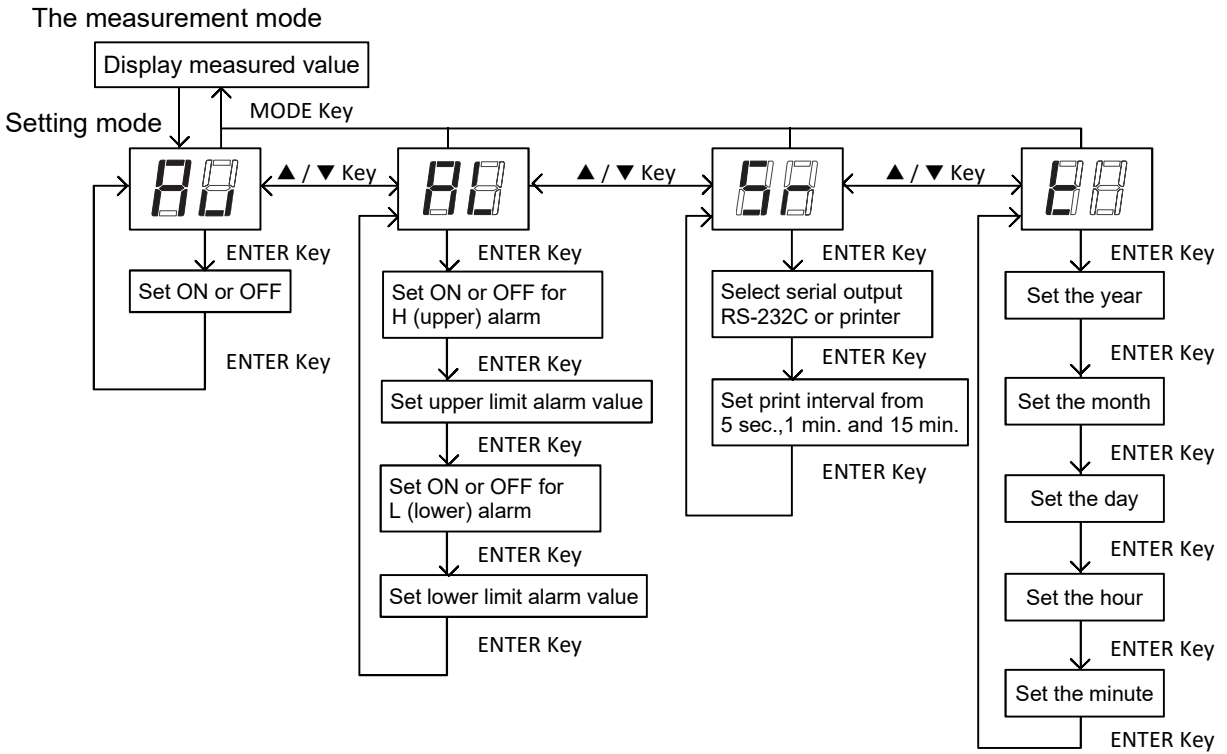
The measurement mode

Display measured value

MODE Key

Setting mode

Au

▲ / ▼ Key

AL

▲ / ▼ Key

Sr

▲ / ▼ Key

ti

ENTER Key

Set ON or OFF

ENTER Key

ENTER Key

Set ON or OFF for H (upper) alarm

ENTER Key

Set upper limit alarm value

ENTER Key

Set ON or OFF for L (lower) alarm

ENTER Key

Set lower limit alarm value

ENTER Key

ENTER Key

Select serial output RS-232C or printer

ENTER Key

Set print interval from 5 sec.,1 min. and 15 min.

ENTER Key

ENTER Key

Set the year

ENTER Key

Set the month

ENTER Key

Set the day

ENTER Key

Set the hour

ENTER Key

Set the minute

ENTER Key